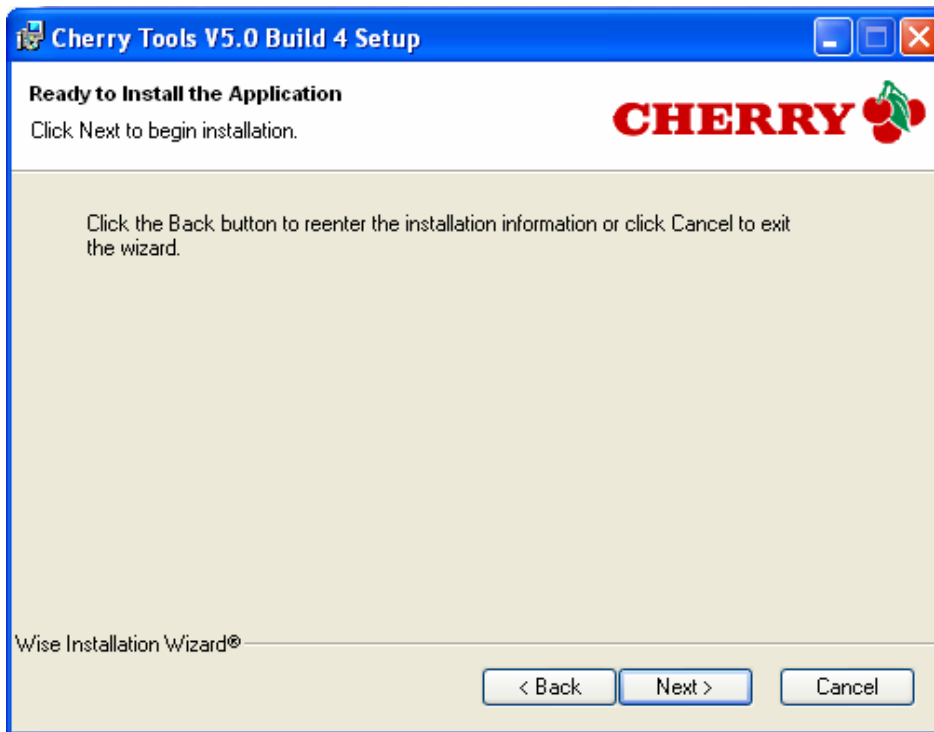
Cherry Tools V5.0 Build 4 Setup

Ready to Install the Application

Click Next to begin installation.

CHERRY

Click the Back button to reenter the installation information or click Cancel to exit the wizard.

Wise Installation Wizard®

< Back

Next >

Cancel